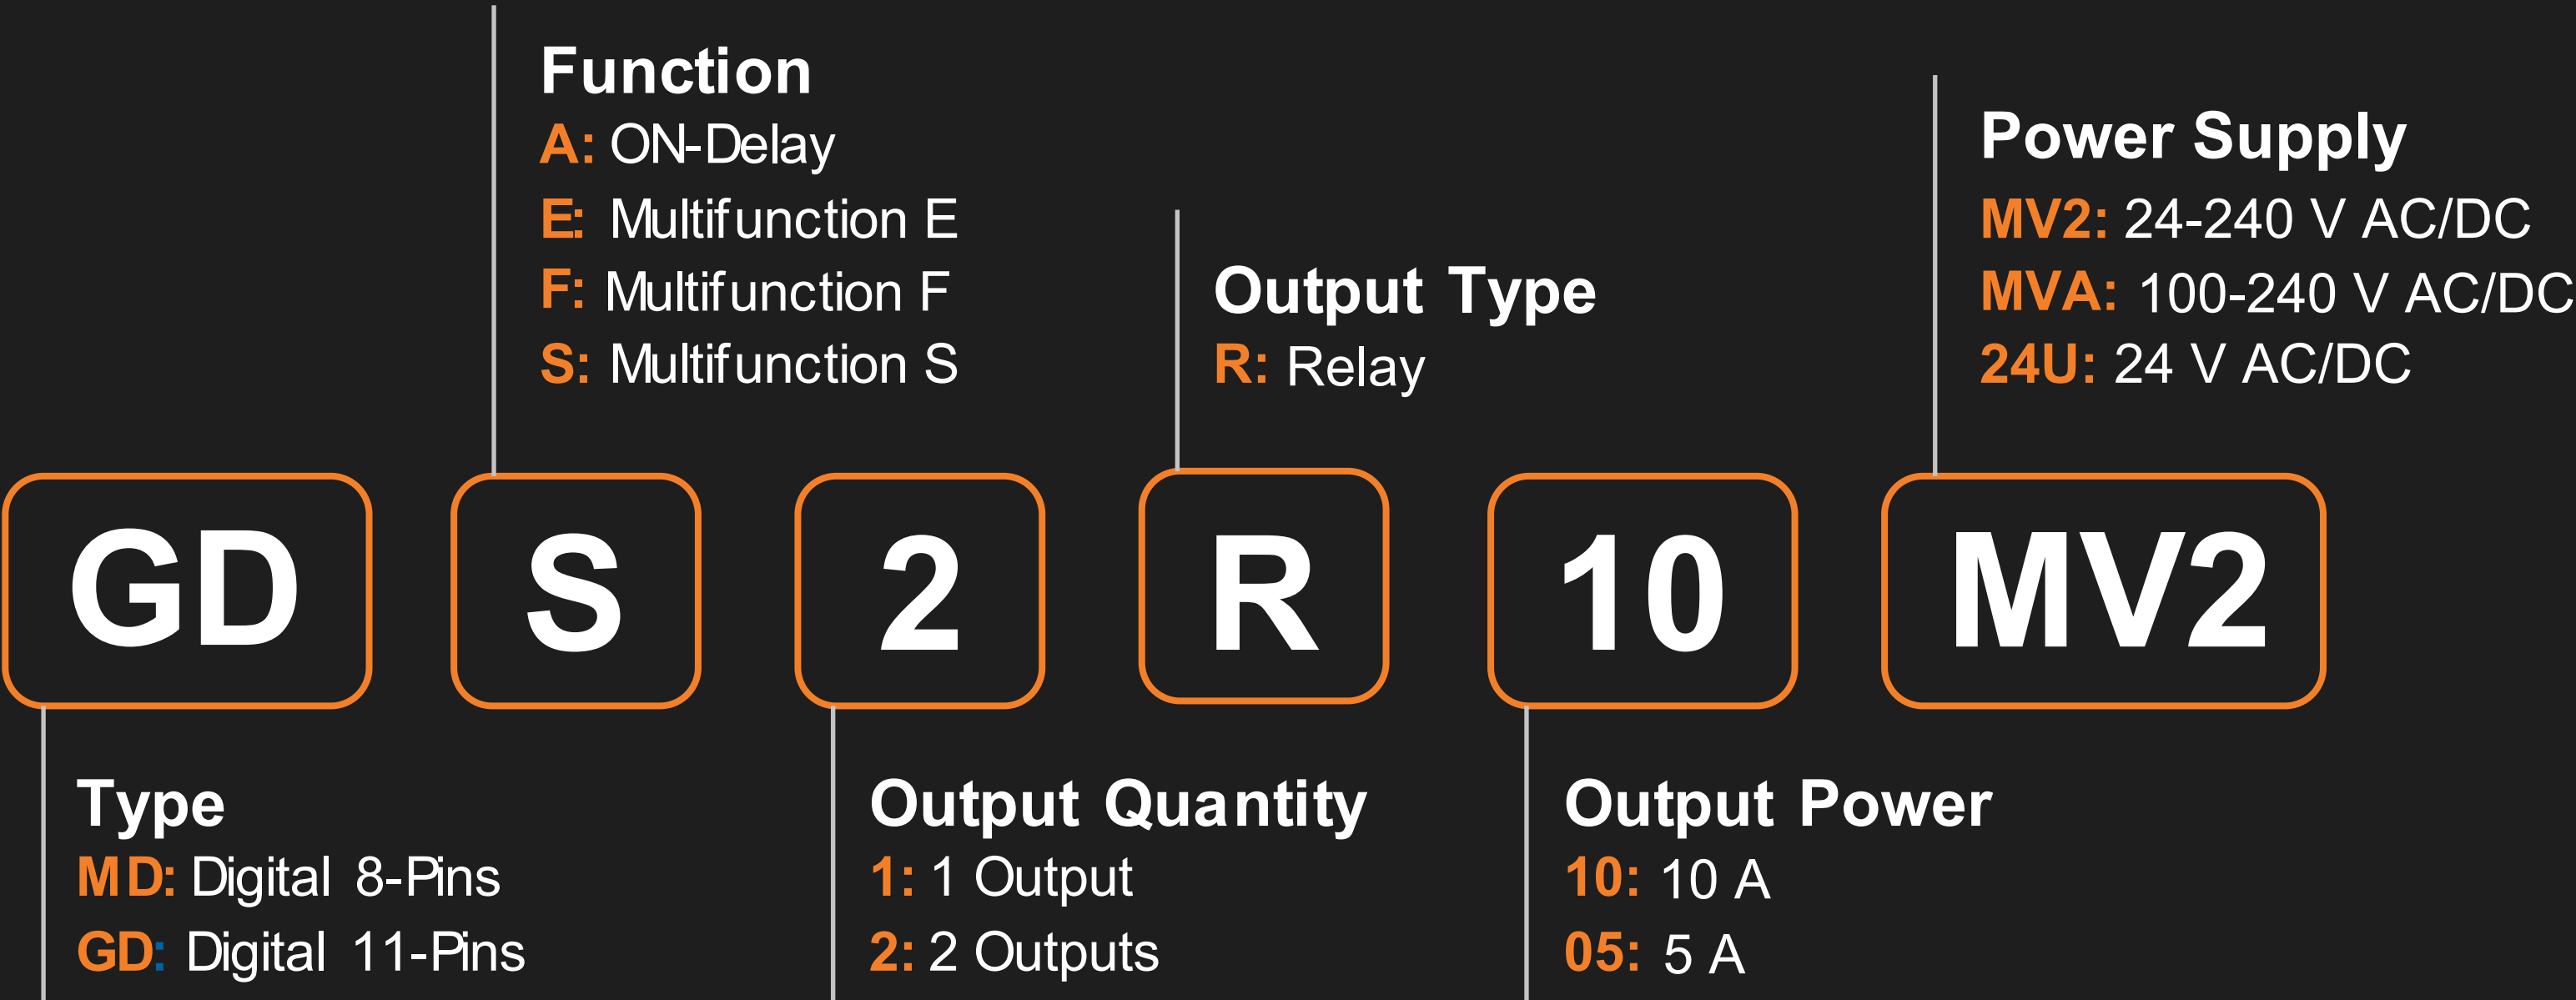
Function
A: ON-Delay
E: Multifunction E
F: Multifunction F
S: Multifunction S

Output Type
R: Relay

Power Supply
MV2: 24-240 V AC/DC
MVA: 100-240 V AC/DC
24U: 24 V AC/DC

GD S 2 R 10 MV2

Type
MD: Digital 8-Pins
GD: Digital 11-Pins

Output Quantity
1: 1 Output
2: 2 Outputs

Output Power
10: 10 A
05: 5 A